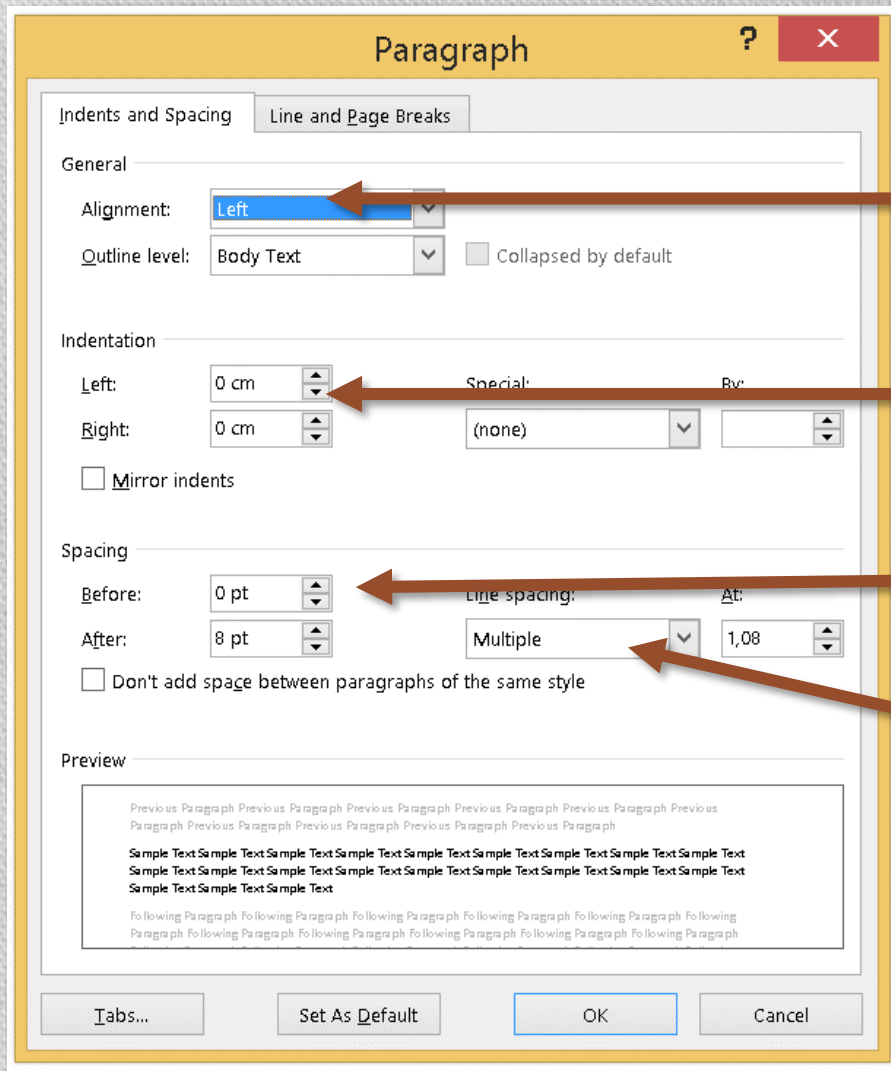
Paragraph

?

Indents and Spacing

Line and Page Breaks

General

Alignment: Left

Outline level: Body Text

Collapsed by default

Indentation

Left: 0 cm

Special:

By:

Right: 0 cm

(none)

Mirror indents

Spacing

Before: 0 pt

Line spacing:

At:

After: 8 pt

Multiple

1,08

Don't add space between paragraphs of the same style

Preview

Previous Paragraph Previous Paragraph Previous Paragraph Previous Paragraph Previous Paragraph Previous Paragraph Previous Paragraph Previous Paragraph Previous Paragraph Previous Paragraph

Sample Text Sample Text Sample Text Sample Text Sample Text Sample Text Sample Text Sample Text Sample Text Sample Text Sample Text Sample Text Sample Text Sample Text Sample Text Sample Text Sample Text Sample Text Sample Text Sample Text Sample Text

Following Paragraph Following Paragraph Following Paragraph Following Paragraph Following Paragraph Following Paragraph Following Paragraph Following Paragraph Following Paragraph Following Paragraph Following Paragraph Following Paragraph

Tabs...

Set As Default

OK

Cancel